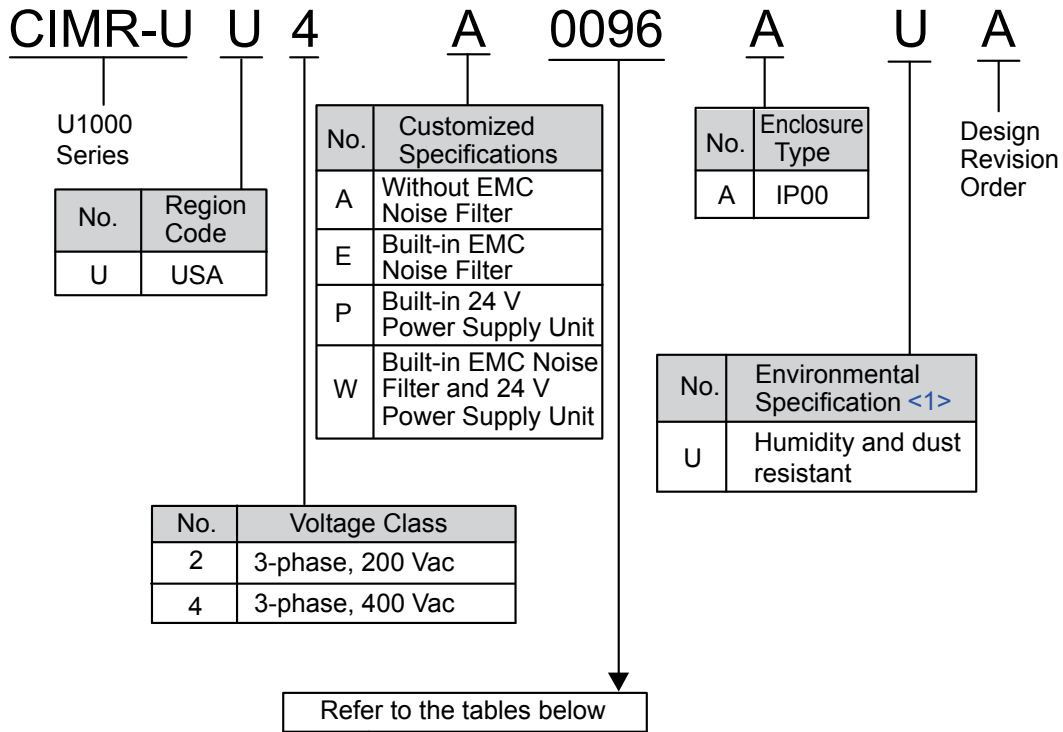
CIMR-U U 4 A 0096 A U A

U1000 Series

| No. | Region Code |
|---|---|
| U | USA |

| No. | Customized Specifications |
|---|---|
| A | Without EMC Noise Filter |
| E | Built-in EMC Noise Filter |
| P | Built-in 24 V Power Supply Unit |
| W | Built-in EMC Noise Filter and 24 V Power Supply Unit |

| No. | Enclosure Type |
|---|---|
| A | IP00 |

Design Revision Order

| No. | Environmental Specification <1> |
|---|---|
| U | Humidity and dust resistant |

| No. | Voltage Class |
|---|---|
| 2 | 3-phase, 200 Vac |
| 4 | 3-phase, 400 Vac |

Refer to the tables below